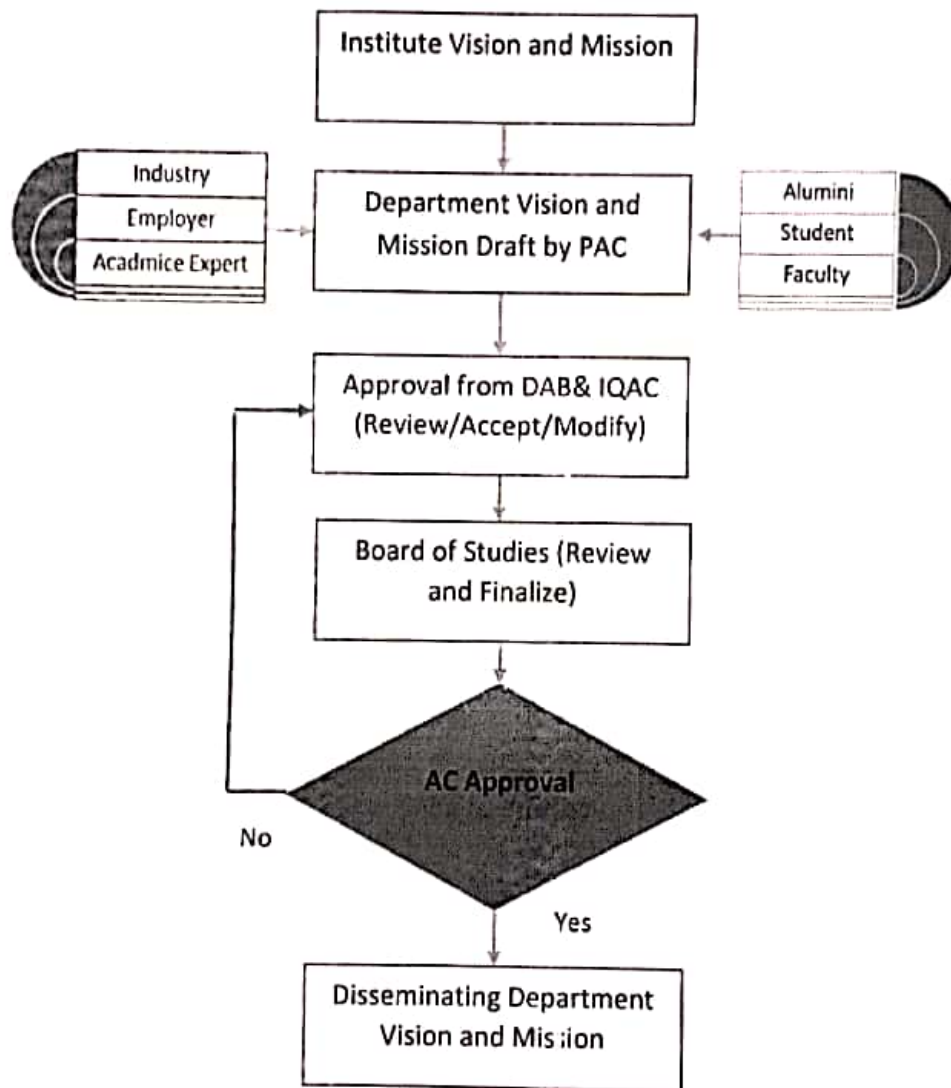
Institute Vision and Mission

Industry

Employer

Acadmice Expert

Department Vision and Mission Draft by PAC

Alumini

Student

Faculty

Approval from DAB& IQAC (Review/Accept/Modify)

Board of Studies (Review and Finalize)

AC Approval

No

Yes

Disseminating Department Vision and Mission